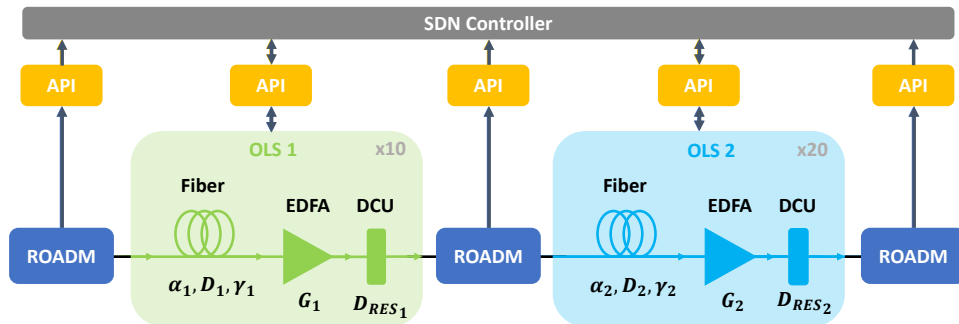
SDN Controller

API

API

API

API

API

OLS 1

x10

Fiber

EDFA

DCU

$\alpha_1, D_1, \gamma_1$

$G_1$

$D_{RES_1}$

OLS 2

x20

Fiber

EDFA

DCU

$\alpha_2, D_2, \gamma_2$

$G_2$

$D_{RES_2}$

ROADM

ROADM

ROADM